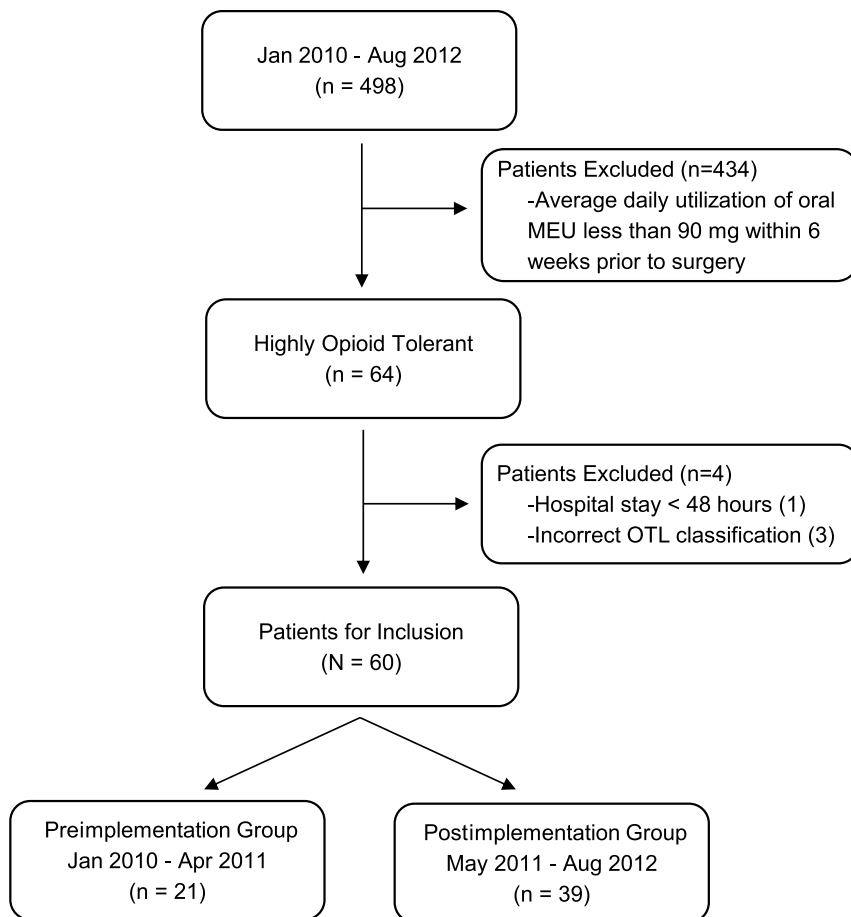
Jan 2010 - Aug 2012
(n = 498)

Patients Excluded (n=434)
-Average daily utilization of oral MEU less than 90 mg within 6 weeks prior to surgery

Highly Opioid Tolerant
(n = 64)

Patients Excluded (n=4)
-Hospital stay < 48 hours (1)
-Incorrect OTL classification (3)

Patients for Inclusion
(N = 60)

Preimplementation Group
Jan 2010 - Apr 2011
(n = 21)

Postimplementation Group
May 2011 - Aug 2012
(n = 39)